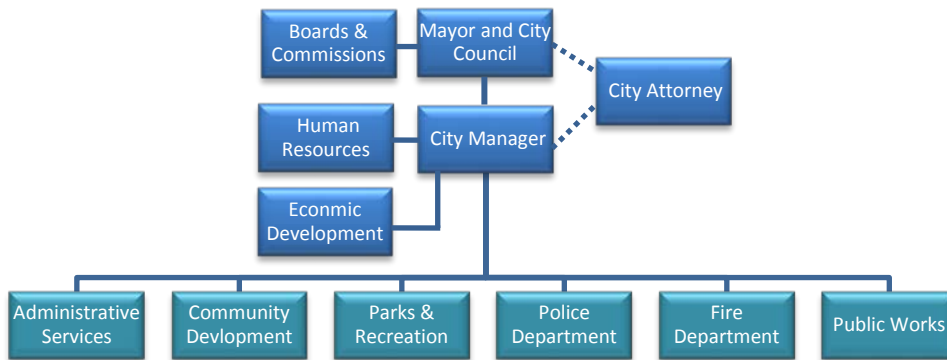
Boards & Commissions

Mayor and City Council

City Attorney

Human Resources

City Manager

Econmic Development

Administrative Services

Community Devlopment

Parks & Recreation

Police Department

Fire Department

Public Works